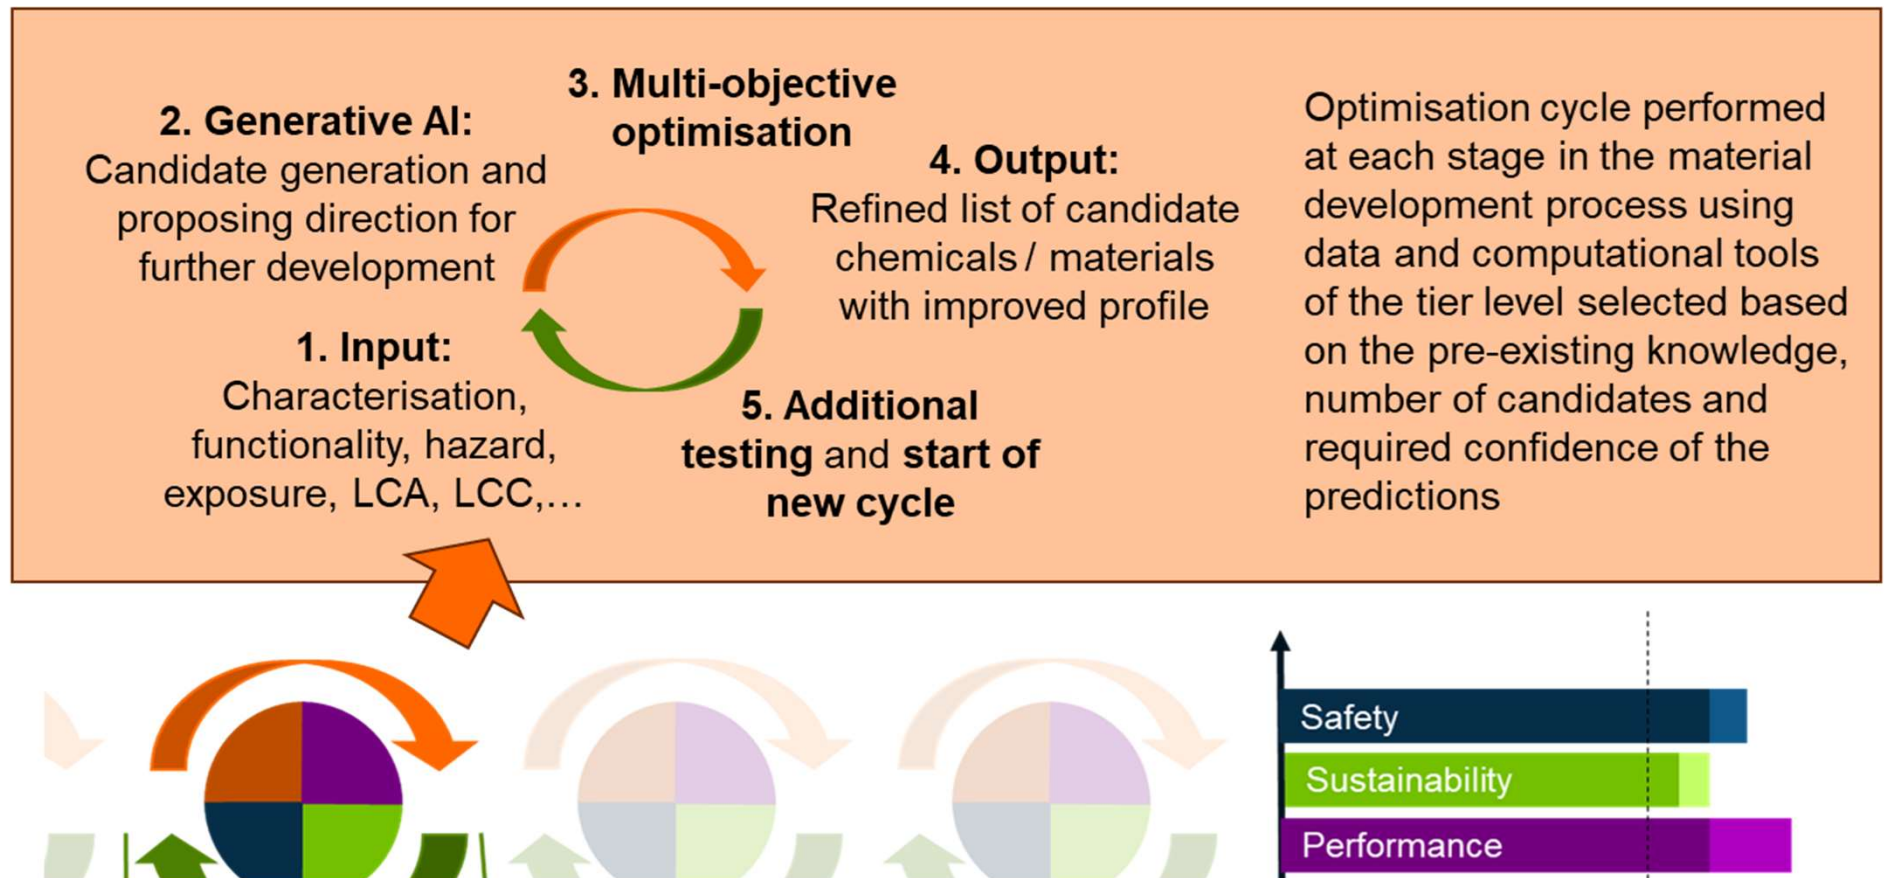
2. Generative AI:
Candidate generation and proposing direction for further development

3. Multi-objective optimisation

4. Output:
Refined list of candidate chemicals / materials with improved profile

1. Input:
Characterisation, functionality, hazard, exposure, LCA, LCC,…

5. Additional testing and start of new cycle

Optimisation cycle performed at each stage in the material development process using data and computational tools of the tier level selected based on the pre-existing knowledge, number of candidates and required confidence of the predictions

Safety
Sustainability
Performance